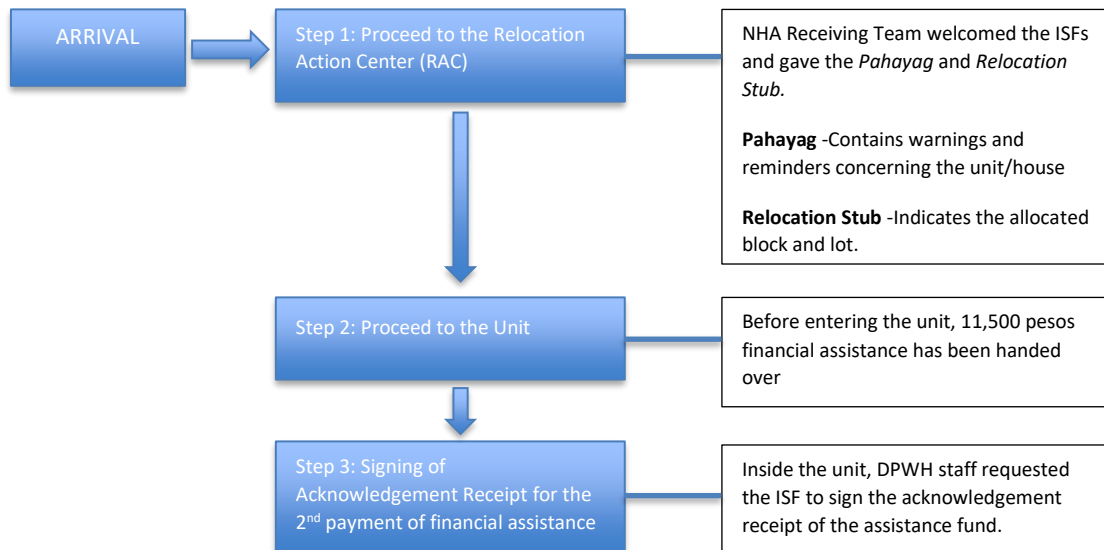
ARRIVAL

Step 1: Proceed to the Relocation Action Center (RAC)

NHA Receiving Team welcomed the ISFs and gave the *Pahayag* and *Relocation Stub.*

**Pahayag** -Contains warnings and reminders concerning the unit/house

**Relocation Stub** -Indicates the allocated block and lot.

Step 2: Proceed to the Unit

Before entering the unit, 11,500 pesos financial assistance has been handed over

Step 3: Signing of Acknowledgement Receipt for the 2$^{nd}$ payment of financial assistance

Inside the unit, DPWH staff requested the ISF to sign the acknowledgement receipt of the assistance fund.